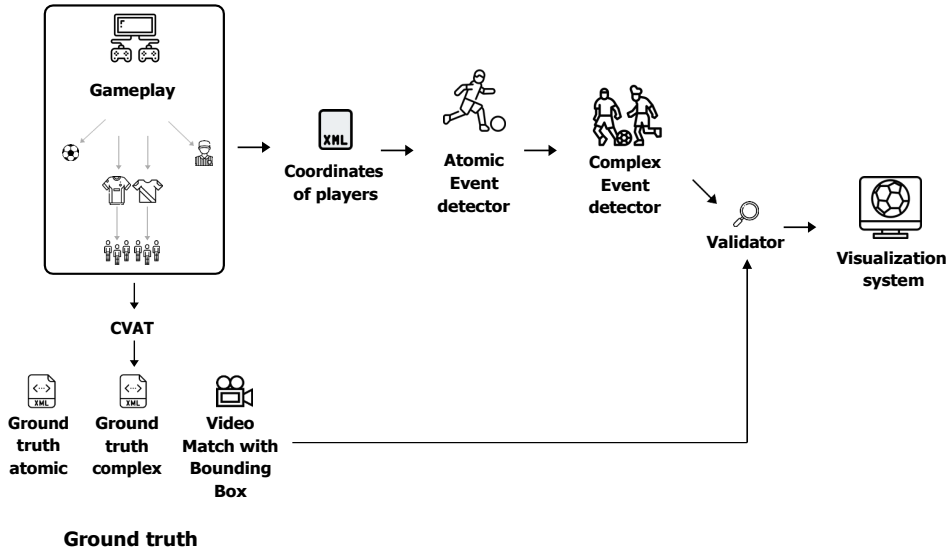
Gameplay

XML

Coordinates of players

Atomic Event detector

Complex Event detector

Validator

Visualization system

CVAT

XML

Ground truth atomic

XML

Ground truth complex

Video Match with Bounding Box

Ground truth